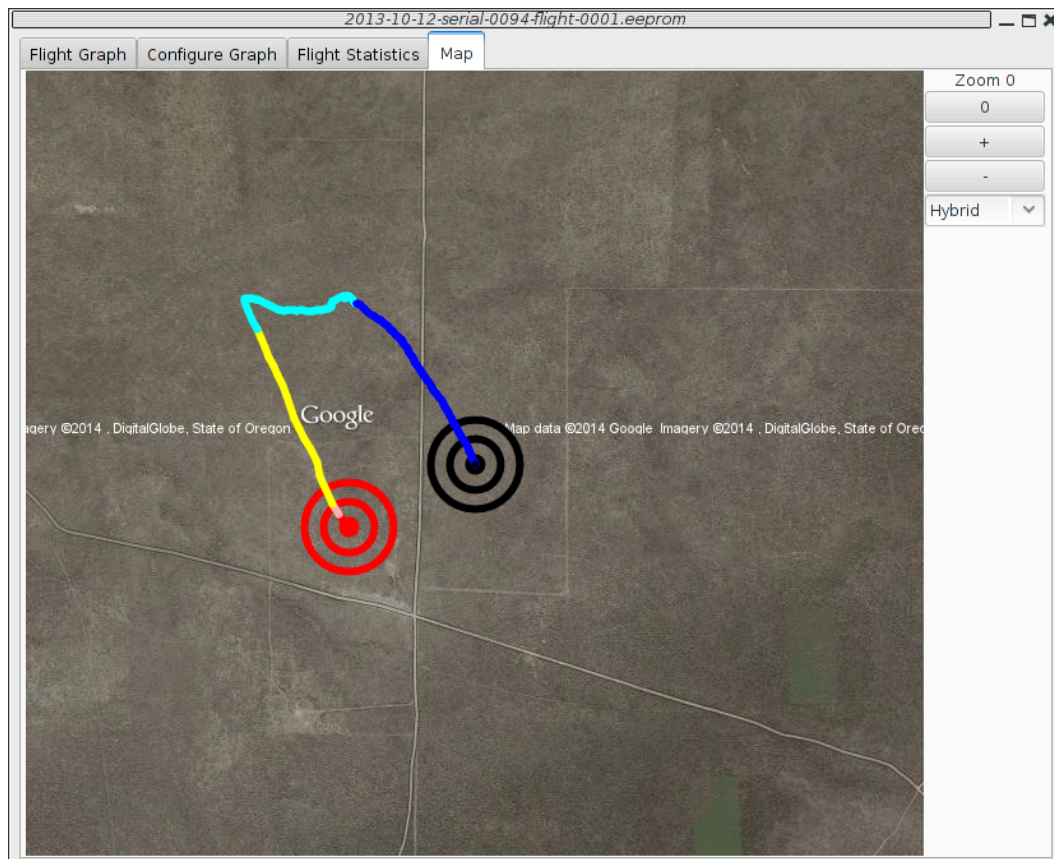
2013-10-12-serial-0094-flight-0001.eeprom

Flight Graph | Configure Graph | Flight Statistics | Map

Zoom 0
0
+
-
Hybrid

Google
agery ©2014 , DigitalGlobe, State of Oregon
Map data ©2014 Google Imagery ©2014 , DigitalGlobe, State of Oreg